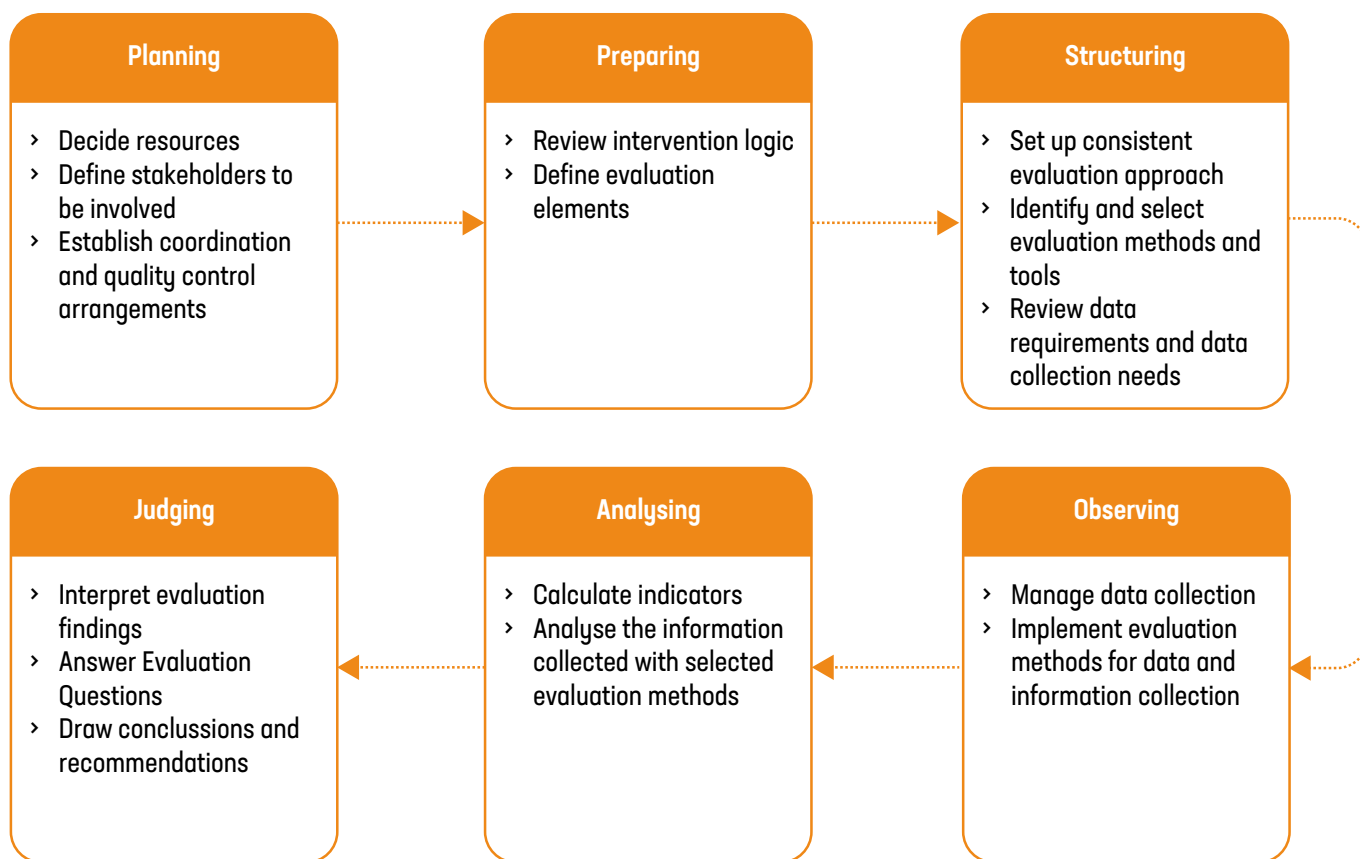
Planning

› Decide resources
› Define stakeholders to be involved
› Establish coordination and quality control arrangements

Preparing

› Review intervention logic
› Define evaluation elements

Structuring

› Set up consistent evaluation approach
› Identify and select evaluation methods and tools
› Review data requirements and data collection needs

Observing

› Manage data collection
› Implement evaluation methods for data and information collection

Analysing

› Calculate indicators
› Analyse the information collected with selected evaluation methods

Judging

› Interpret evaluation findings
› Answer Evaluation Questions
› Draw conclussions and recommendations